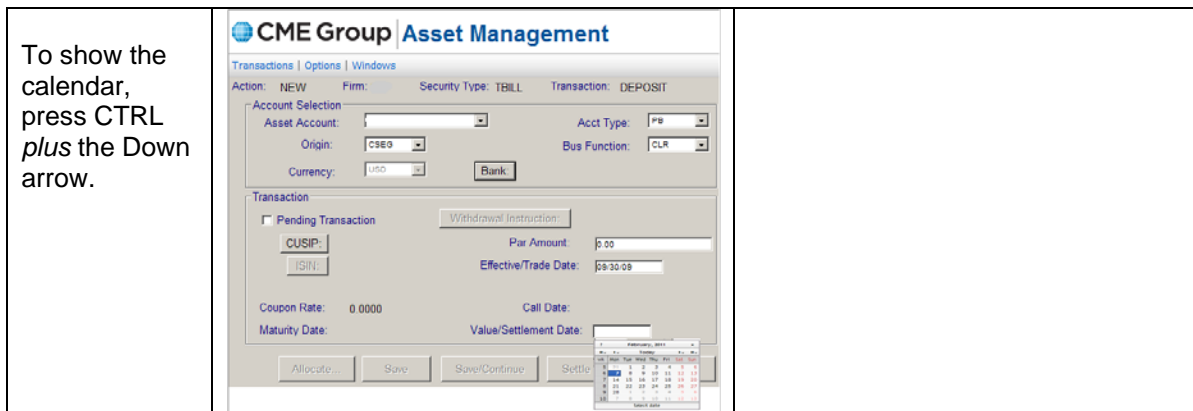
| To show the calendar, press CTRL *plus* the Down arrow. | CME Group Asset Management<br>Transactions \| Options \| Windows<br>Action: NEW Firm: Security Type: TBILL Transaction: DEPOSIT<br>Account Selection<br>Asset Account: Acct Type: PB<br>Origin: CSEG Bus Function: CLR<br>Currency: USD Bank<br>Transaction<br>Pending Transaction Withdrawal Instruction<br>CUSIP: Par Amount: 0.00<br>ISIN: Effective/Trade Date: 09/30/09<br>Coupon Rate: 0.0000 Call Date:<br>Maturity Date: Value/Settlement Date:<br>February, 2011<br>Today<br>Allocate... Save Save/Continue Settle | |